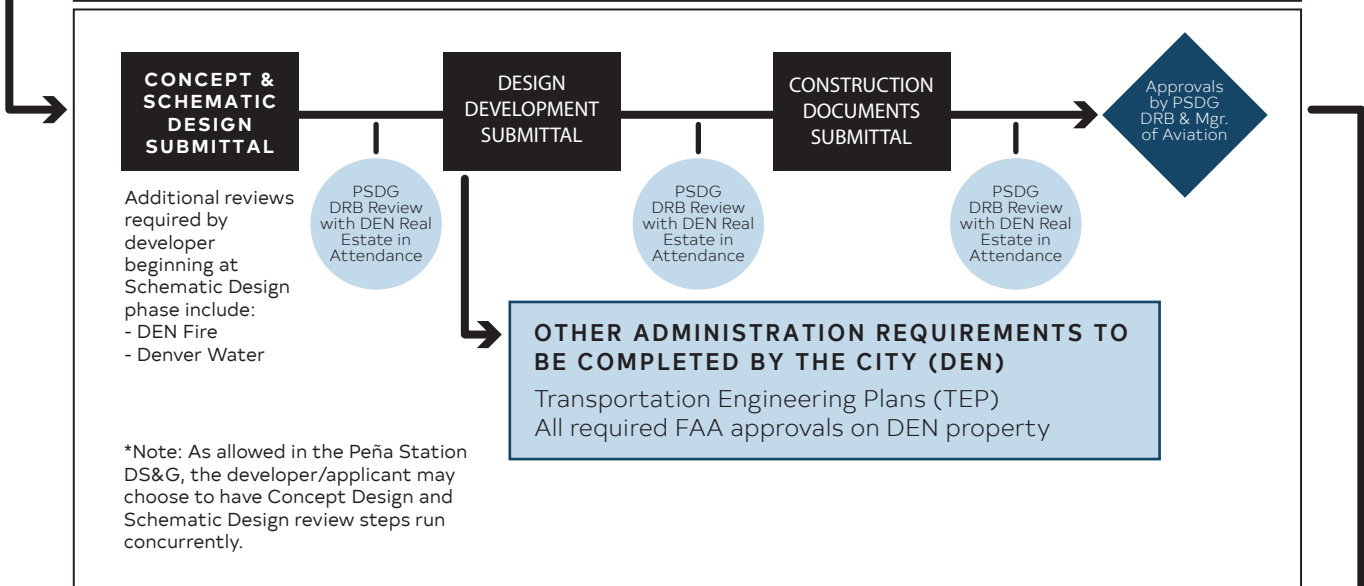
CONCEPT & SCHEMATIC DESIGN SUBMITTAL

DESIGN DEVELOPMENT SUBMITTAL

CONSTRUCTION DOCUMENTS SUBMITTAL

Approvals by PSDG DRB & Mgr. of Aviation

Additional reviews required by developer beginning at Schematic Design phase include:
- DEN Fire
- Denver Water

PSDG DRB Review with DEN Real Estate in Attendance

PSDG DRB Review with DEN Real Estate in Attendance

PSDG DRB Review with DEN Real Estate in Attendance

OTHER ADMINISTRATION REQUIREMENTS TO BE COMPLETED BY THE CITY (DEN)

Transportation Engineering Plans (TEP)
All required FAA approvals on DEN property

*Note: As allowed in the Peña Station DS&G, the developer/applicant may choose to have Concept Design and Schematic Design review steps run concurrently.